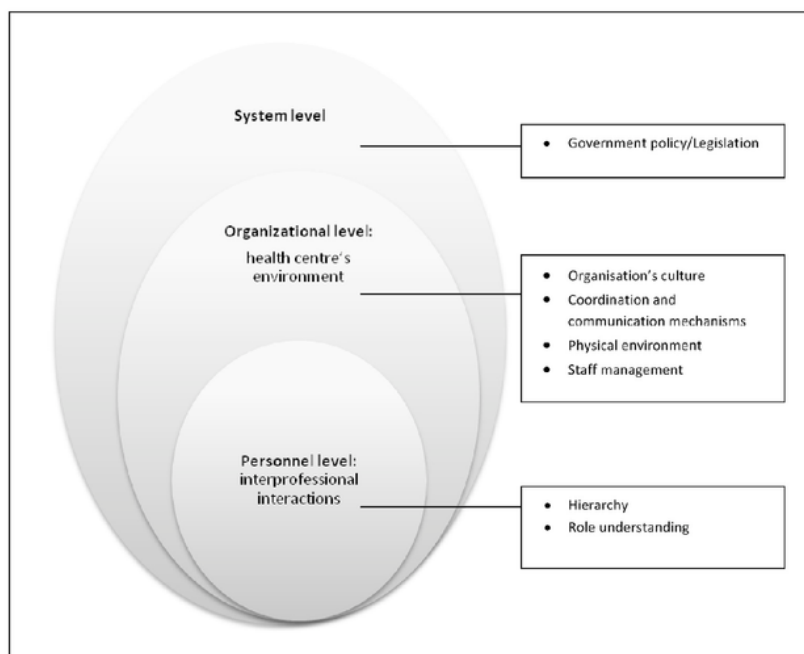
System level

- Government policy/Legislation

Organizational level: health centre's environment

- Organisation's culture
- Coordination and communication mechanisms
- Physical environment
- Staff management

Personnel level: interprofessional interactions

- Hierarchy
- Role understanding